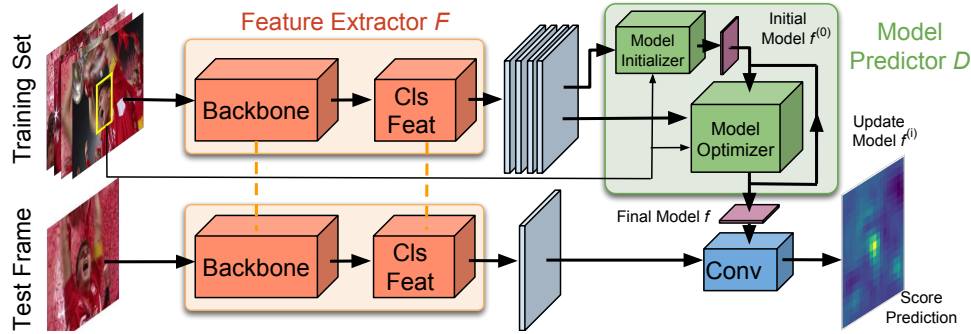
Training Set

Feature Extractor $F$

Backbone

Cls Feat

Model Initializer

Initial Model $f^{(0)}$

Model Predictor $D$

Model Optimizer

Update Model $f^{(i)}$

Test Frame

Backbone

Cls Feat

Final Model $f$

Conv

Score Prediction